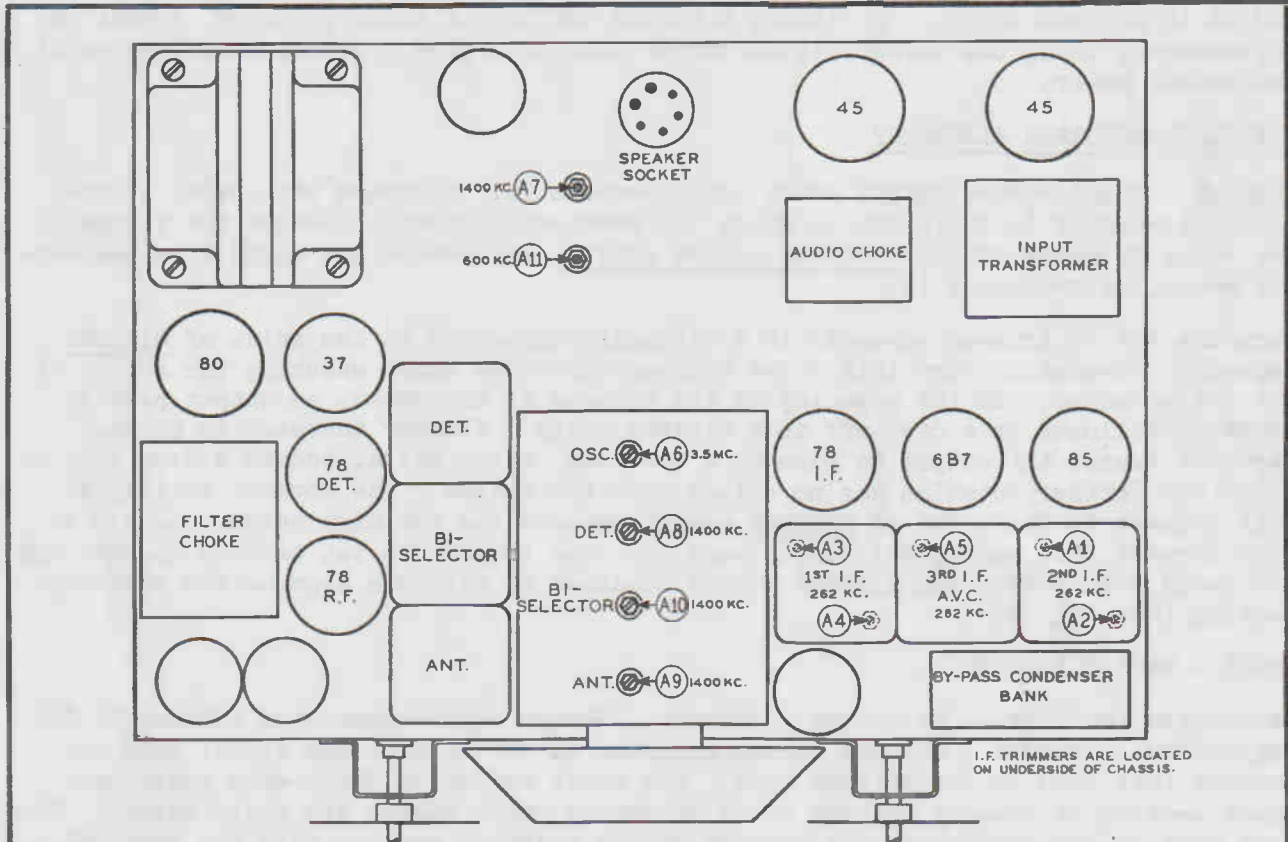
SPEAKER SOCKET

45

45

1400 KC. A7

600 KC. A11

AUDIO CHOKE

INPUT TRANSFORMER

80

37

DET.

78 DET.

FILTER CHOKE

BI-SELECTOR

78 R.F.

ANT.

OSC. A6 3.5 MC.

DET. A8 1400 KC.

BI-SELECTOR A10 1400 KC.

ANT. A9 1400 KC.

78 I.F.

6B7

85

A3 1ST I.F. 262 KC. A4

A5 3RD I.F. A.V.C. 262 KC.

A1 2ND I.F. 262 KC. A2

BY-PASS CONDENSER BANK

I.F. TRIMMERS ARE LOCATED ON UNDERSIDE OF CHASSIS.